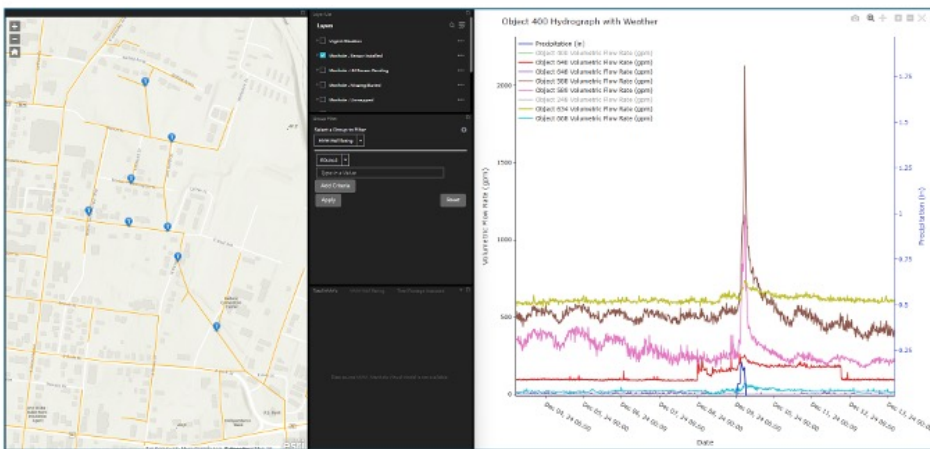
Layers

Virginia Weather

Manhole - Sensor Installed

Manhole - Off Sensor Pending

Manhole - Missing Barrier

Manhole - Unmapped

Group Filter

Select a Group to Filter

Filtered

Type in a Value

Add Criteria

Apply

Reset

Object 400 Hydrograph with Weather

Precipitation (in)
Object 900 Volumetric Flow Rate (gpm)
Object 646 Volumetric Flow Rate (gpm)
Object 640 Volumetric Flow Rate (gpm)
Object 508 Volumetric Flow Rate (gpm)
Object 589 Volumetric Flow Rate (gpm)
Object 246 Volumetric Flow Rate (gpm)
Object 634 Volumetric Flow Rate (gpm)
Object 008 Volumetric Flow Rate (gpm)

Volumetric Flow Rate (gpm)

2000
1500
1000
500
0

Precipitation (in)

1.75
1.5
1.25
1
0.75
0.5
0.25

Dec 04, 24 00:00
Dec 05, 24 00:00
Dec 06, 24 00:00
Dec 07, 24 00:00
Dec 08, 24 00:00
Dec 09, 24 00:00
Dec 10, 24 00:00
Dec 11, 24 00:00
Dec 12, 24 00:00
Dec 13, 24 00:00

Date